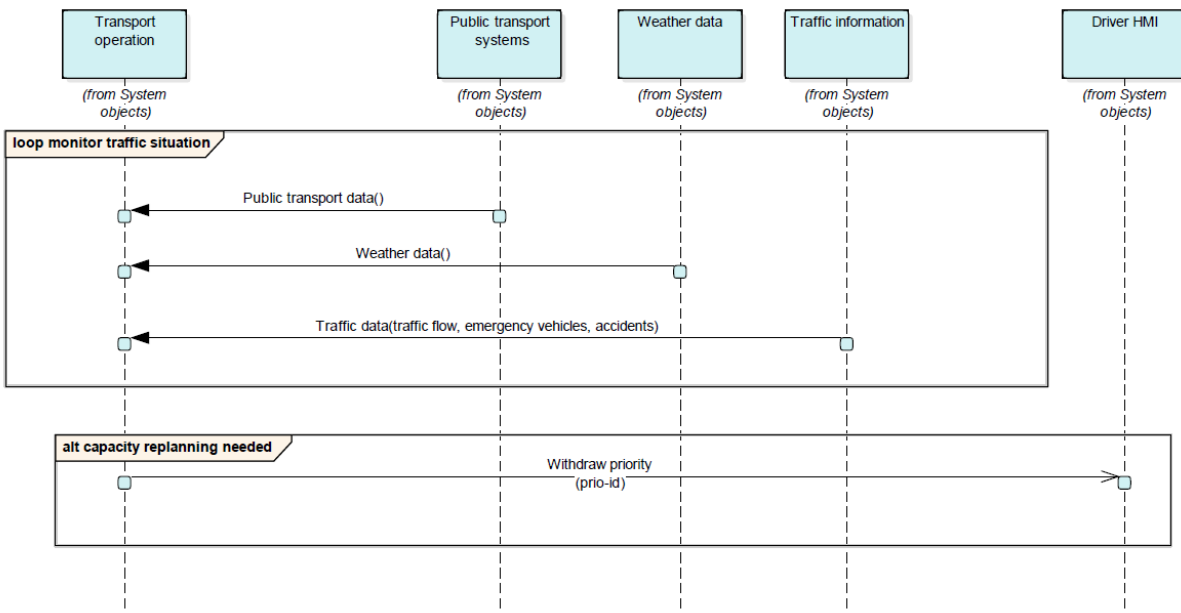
Transport operation

(from System objects)

Public transport systems

(from System objects)

Weather data

(from System objects)

Traffic information

(from System objects)

Driver HMI

(from System objects)

loop monitor traffic situation

Public transport data()

Weather data()

Traffic data(traffic flow, emergency vehicles, accidents)

alt capacity replanning needed

Withdraw priority (prio-id)